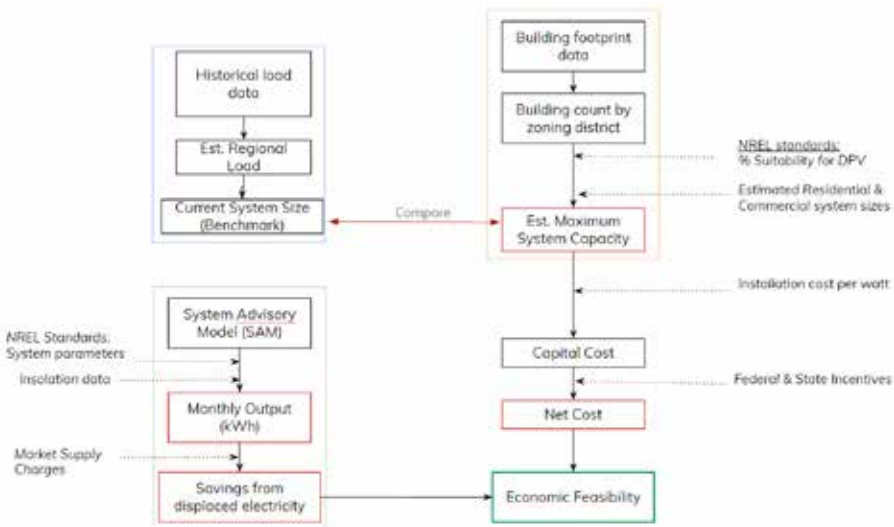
Historical load data

Est. Regional Load

Current System Size (Benchmark)

Compare

Building footprint data

Building count by zoning district

NREL standards: % Suitability for DPV

Estimated Residential & Commercial system sizes

Est. Maximum System Capacity

Installation cost per watt

System Advisory Model (SAM)

NREL Standards: System parameters

Insolation data

Monthly Output (kWh)

Market Supply Charges

Savings from displaced electricity

Capital Cost

Federal & State Incentives

Net Cost

Economic Feasibility